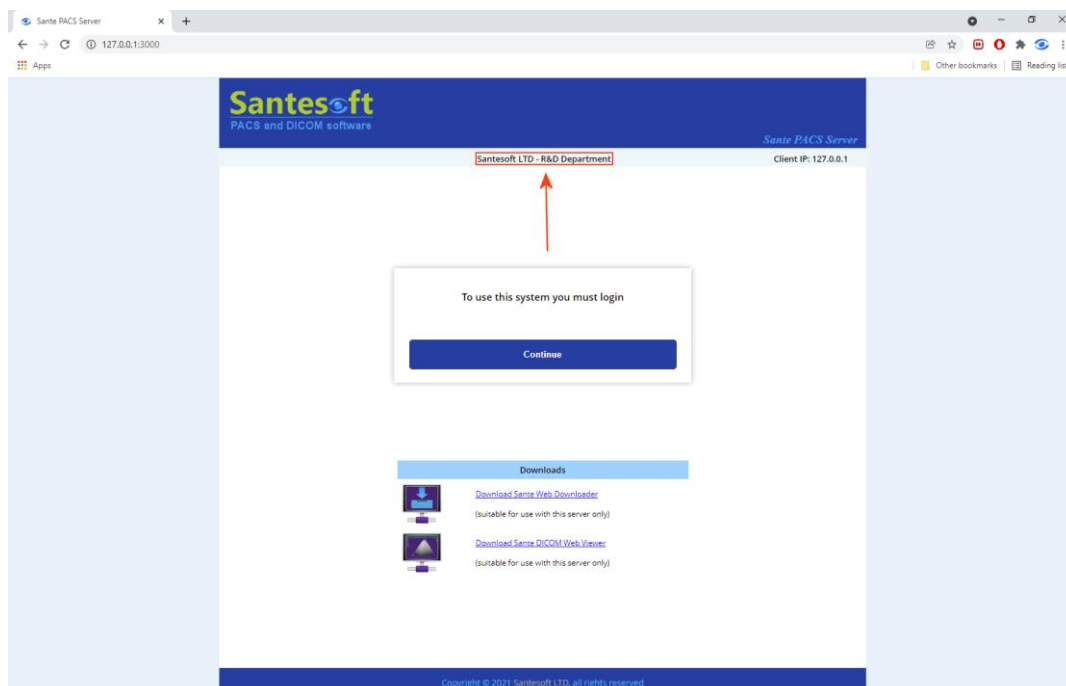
Sante PACS Server
127.0.0.1:3000
Apps
Other bookmarks
Reading lis

Santesoft
PACS and DICOM software
Sante PACS Server

Santesoft LTD - R&D Department
Client IP: 127.0.0.1

To use this system you must login

Continue

Downloads

Download Sante Web Downloader
(suitable for use with this server only)

Download Sante DICOM Web Viewer
(suitable for use with this server only)

Copyright © 2021 Santesoft LTD, all rights reserved